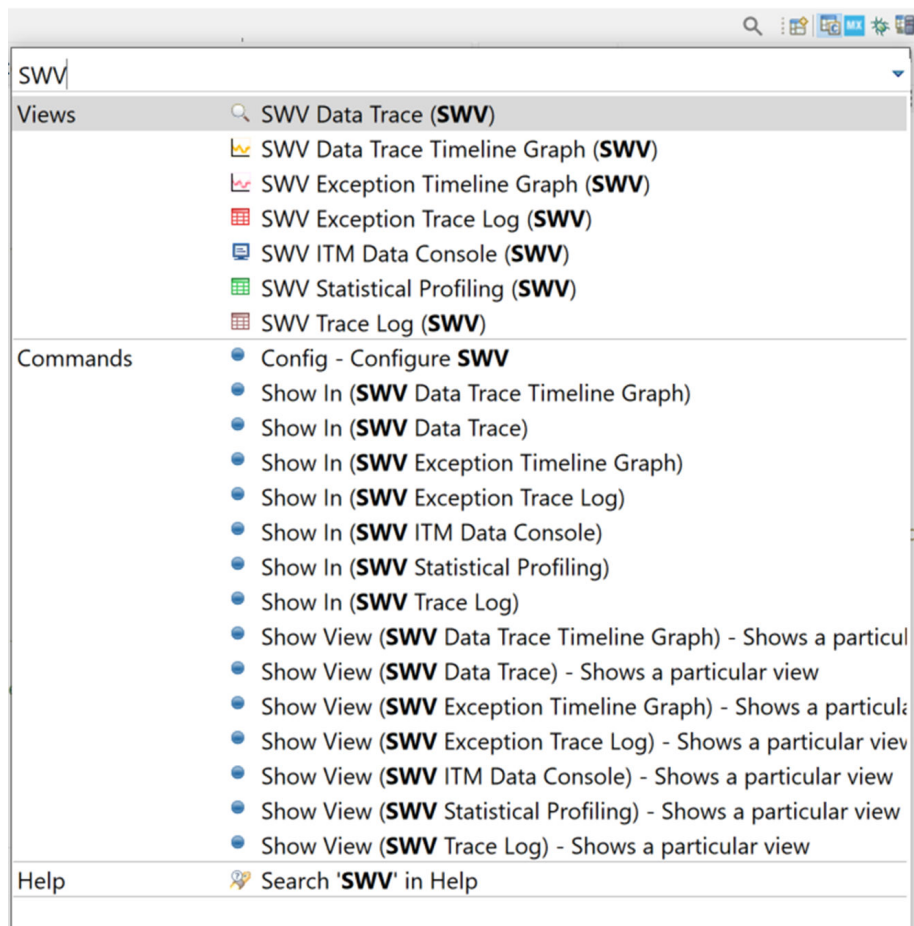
MX

SWV

Views
SWV Data Trace (SWV)
SWV Data Trace Timeline Graph (SWV)
SWV Exception Timeline Graph (SWV)
SWV Exception Trace Log (SWV)
SWV ITM Data Console (SWV)
SWV Statistical Profiling (SWV)
SWV Trace Log (SWV)

Commands
Config - Configure SWV
Show In (SWV Data Trace Timeline Graph)
Show In (SWV Data Trace)
Show In (SWV Exception Timeline Graph)
Show In (SWV Exception Trace Log)
Show In (SWV ITM Data Console)
Show In (SWV Statistical Profiling)
Show In (SWV Trace Log)
Show View (SWV Data Trace Timeline Graph) - Shows a particul
Show View (SWV Data Trace) - Shows a particular view
Show View (SWV Exception Timeline Graph) - Shows a particula
Show View (SWV Exception Trace Log) - Shows a particular viev
Show View (SWV ITM Data Console) - Shows a particular view
Show View (SWV Statistical Profiling) - Shows a particular view
Show View (SWV Trace Log) - Shows a particular view

Help
Search 'SWV' in Help